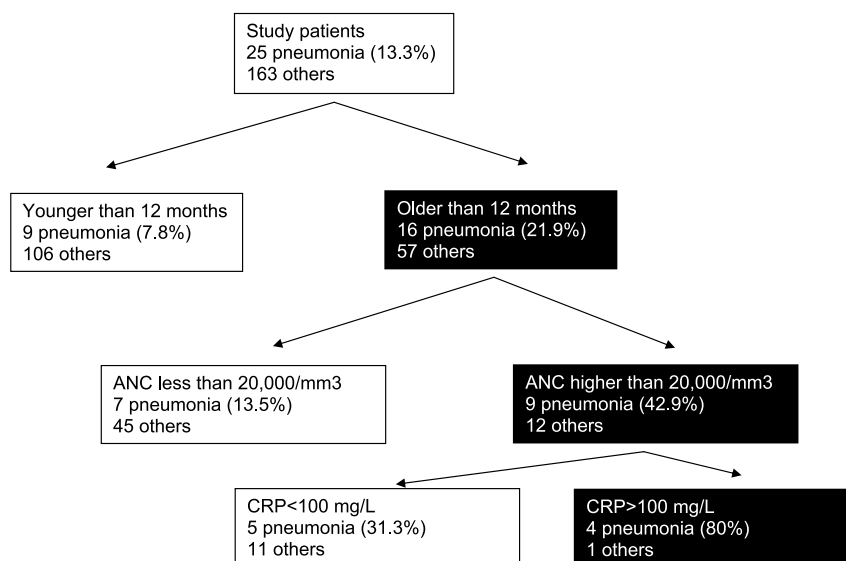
Study patients
25 pneumonia (13.3%)
163 others

Younger than 12 months
9 pneumonia (7.8%)
106 others

Older than 12 months
16 pneumonia (21.9%)
57 others

ANC less than 20,000/mm3
7 pneumonia (13.5%)
45 others

ANC higher than 20,000/mm3
9 pneumonia (42.9%)
12 others

CRP<100 mg/L
5 pneumonia (31.3%)
11 others

CRP>100 mg/L
4 pneumonia (80%)
1 others